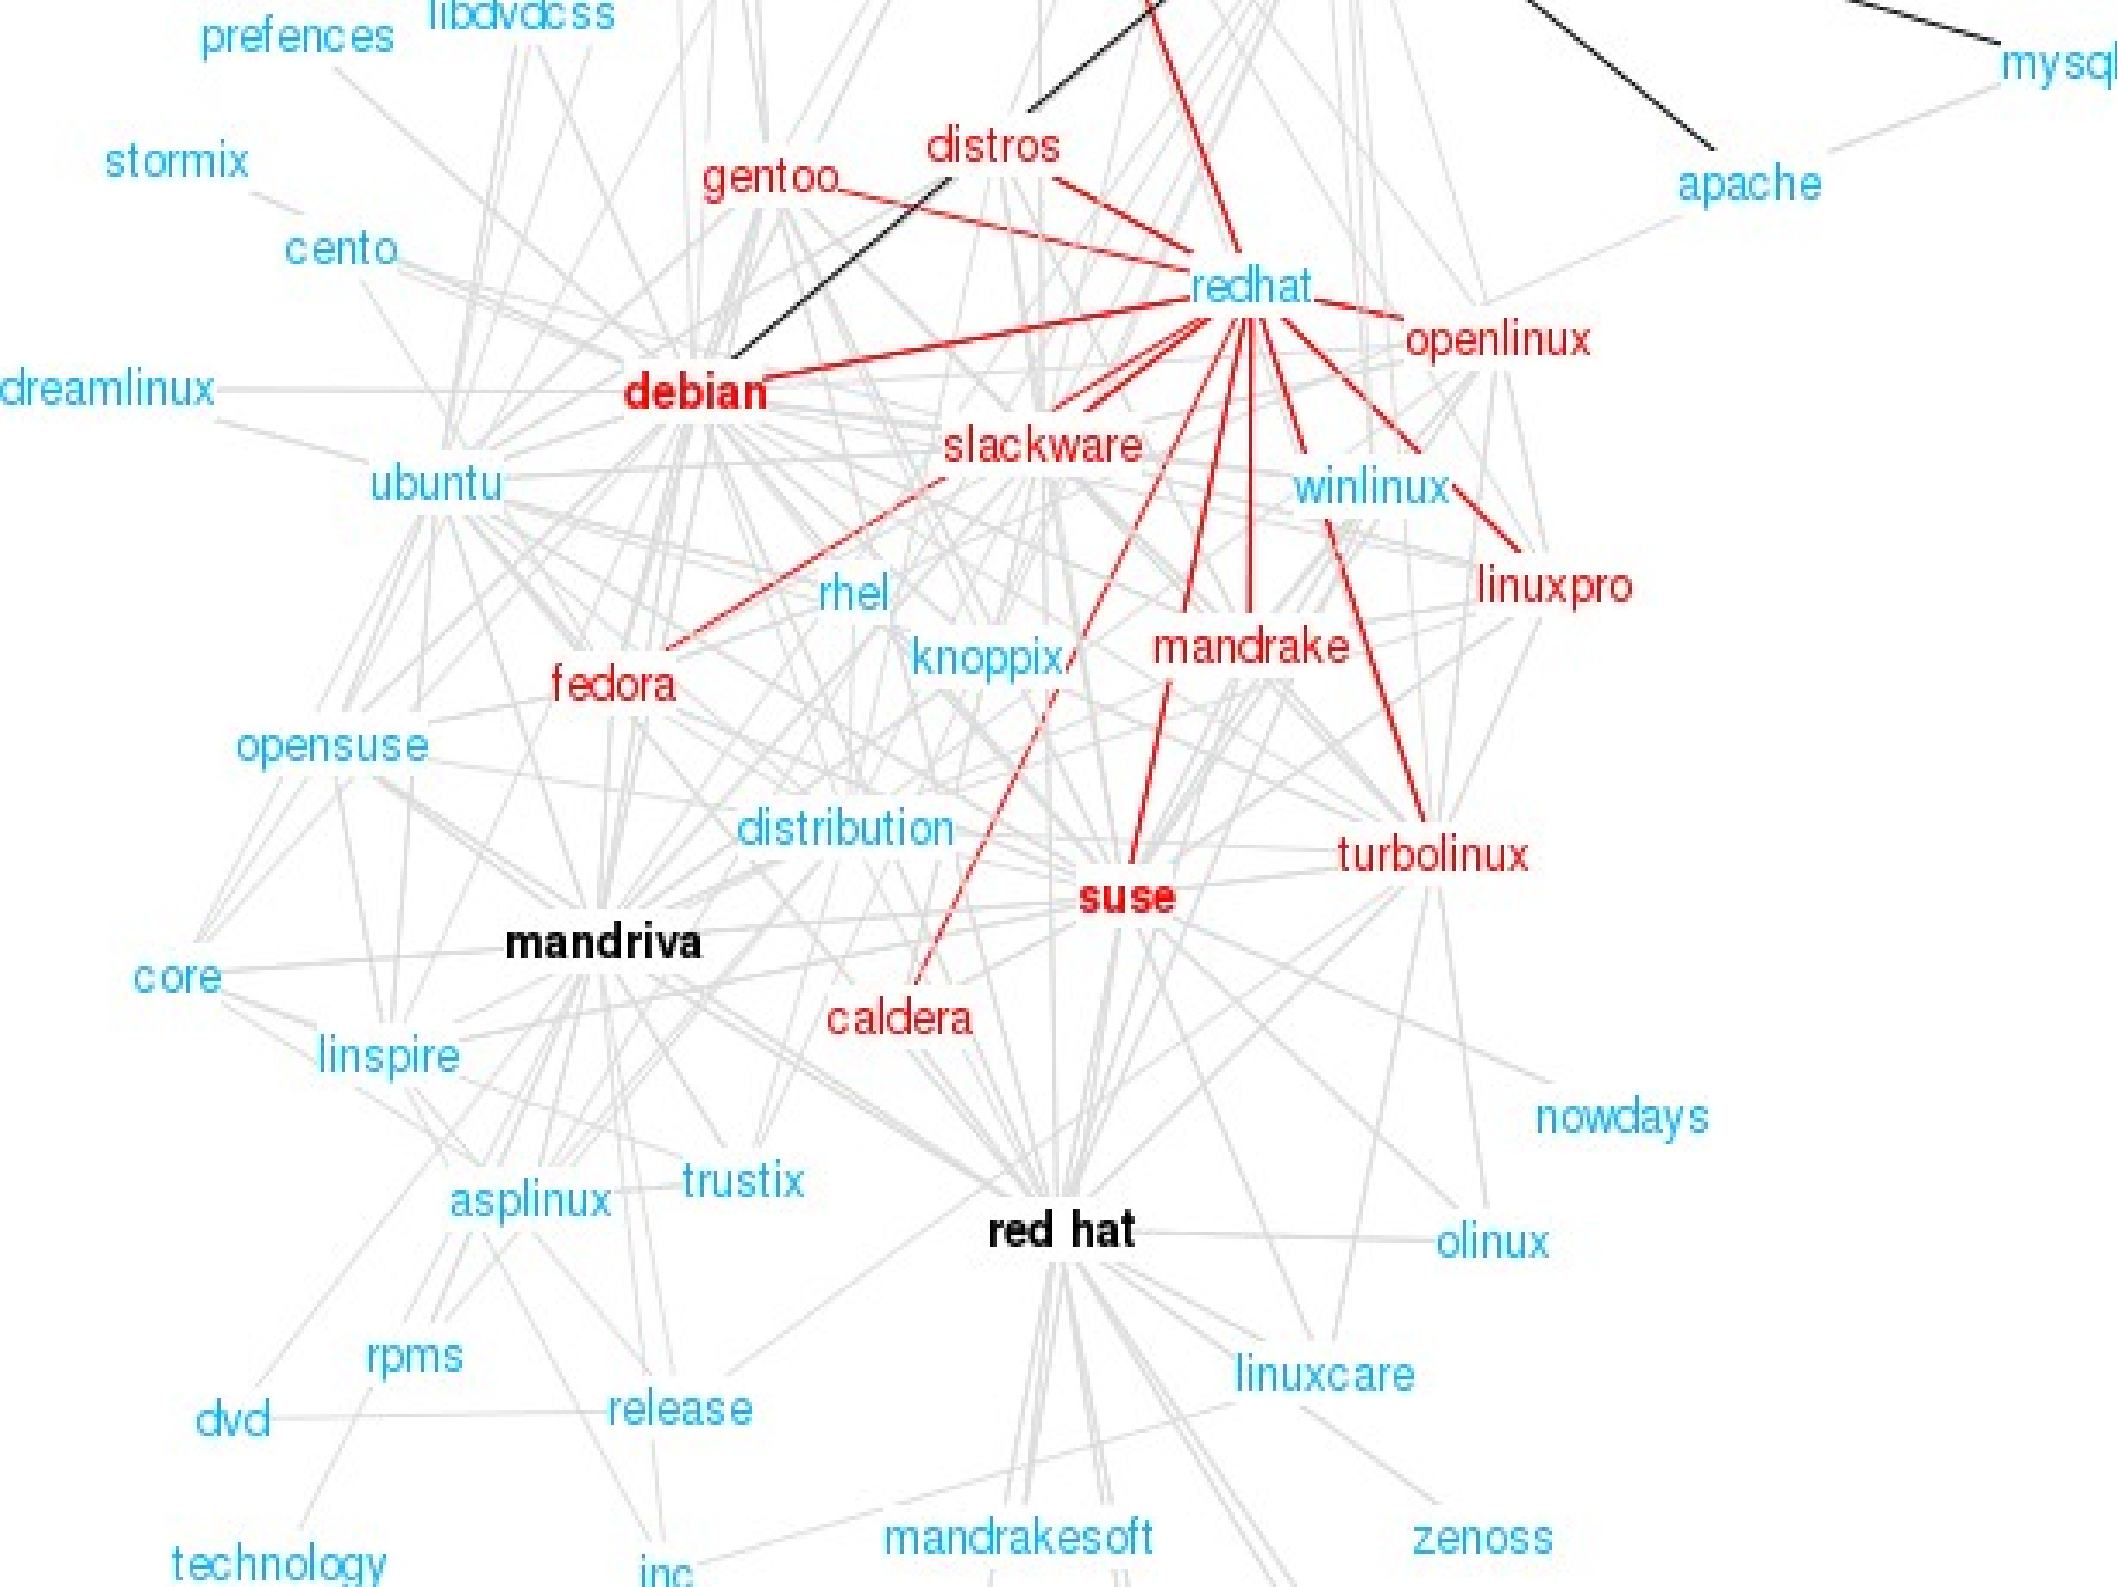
prefences
libdvdcss
mysql
stormix
distros
gentoo
apache
cento
redhat
openlinux
dreamlinux
debian
slackware
ubuntu
winlinux
linuxpro
rhel
knoppix
mandrake
fedora
opensuse
distribution
turbolinux
suse
mandriva
core
caldera
linspire
nowdays
trustix
asplinux
red hat
olinux
rpms
linuxcare
dvd
release
technology
inc
mandrakesoft
zenoss